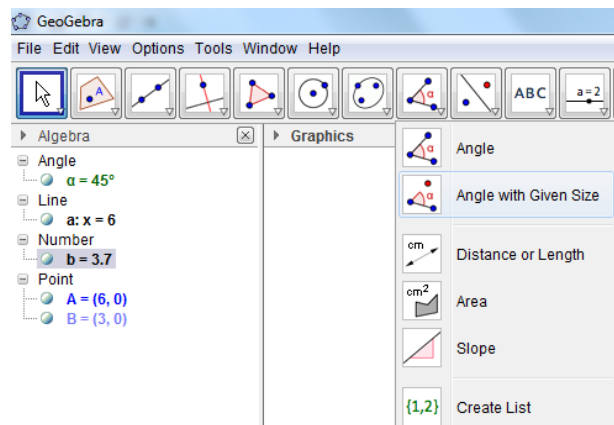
GeoGebra
File Edit View Options Tools Window Help

ABC
a = 2

Algebra
Graphics

Angle
$\alpha = 45°$
Line
a: x = 6
Number
b = 3.7
Point
A = (6, 0)
B = (3, 0)

Angle
Angle with Given Size
cm
Distance or Length
cm$^2$
Area
Slope
{1,2}
Create List